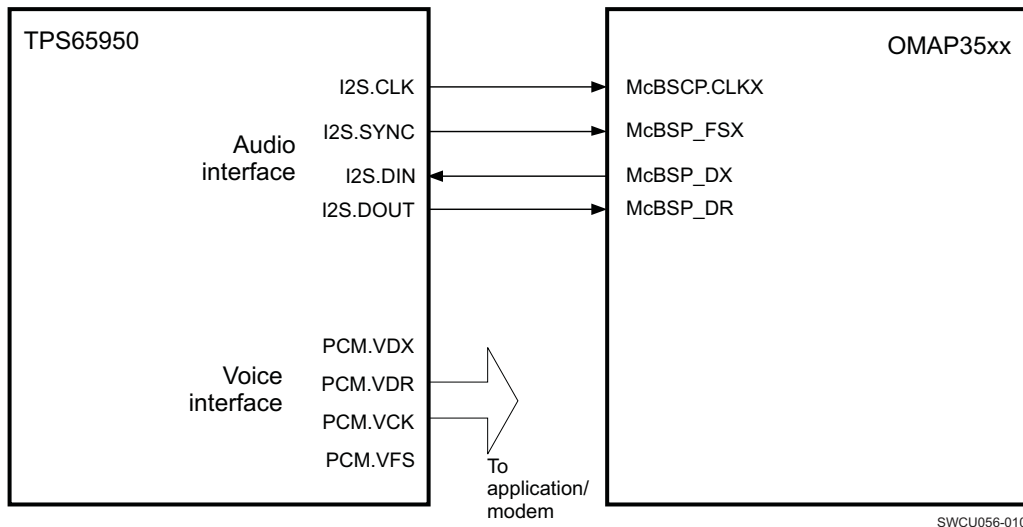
TPS65950

OMAP35xx

I2S.CLK

I2S.SYNC

Audio interface

I2S.DIN

I2S.DOUT

McBSCP.CLKX

McBSP_FSX

McBSP_DX

McBSP_DR

PCM.VDX

Voice interface

PCM.VDR

PCM.VCK

PCM.VFS

To application/ modem

SWCU056-010